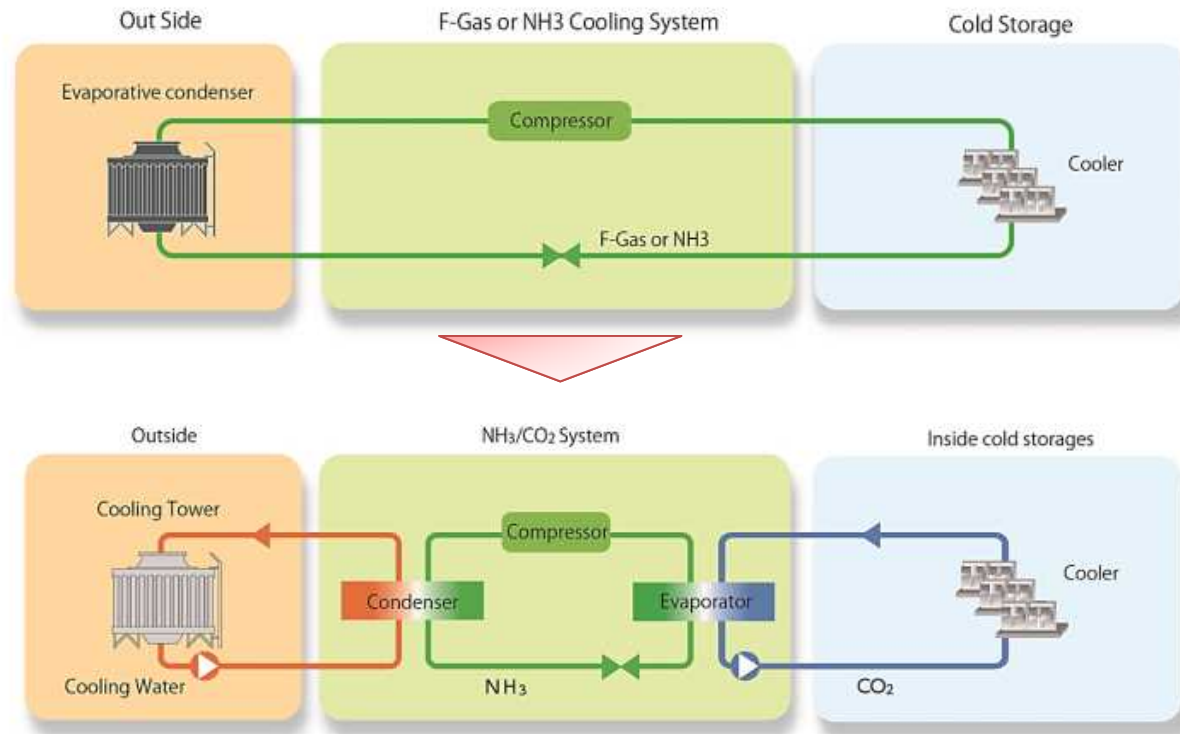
Out Side

F-Gas or NH3 Cooling System

Cold Storage

Evaporative condenser

Compressor

Cooler

F-Gas or NH3

Outside

$NH_3/CO_2$ System

Inside cold storages

Cooling Tower

Compressor

Cooler

Condenser

Evaporator

Cooling Water

$NH_3$

$CO_2$